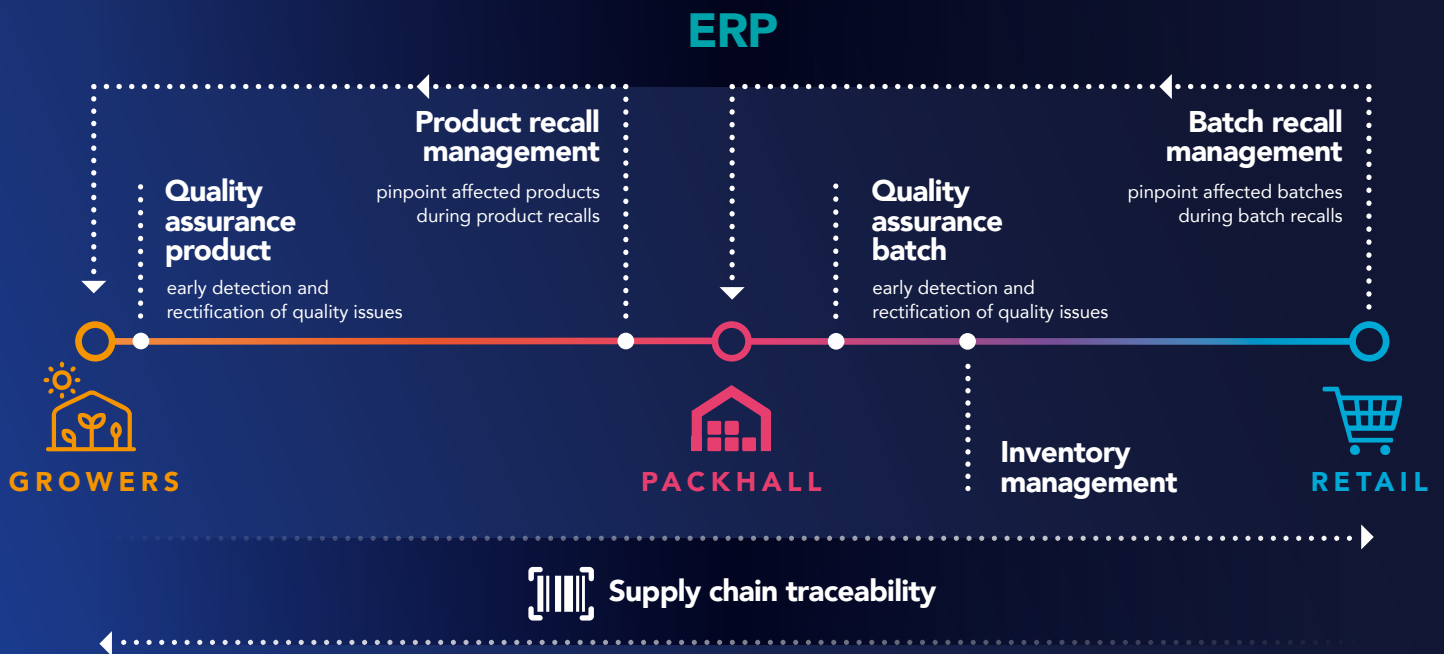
ERP

Product recall management
pinpoint affected products during product recalls

Batch recall management
pinpoint affected batches during batch recalls

Quality assurance product
early detection and rectification of quality issues

Quality assurance batch
early detection and rectification of quality issues

GROWERS

PACKHALL

Inventory management

RETAIL

Supply chain traceability